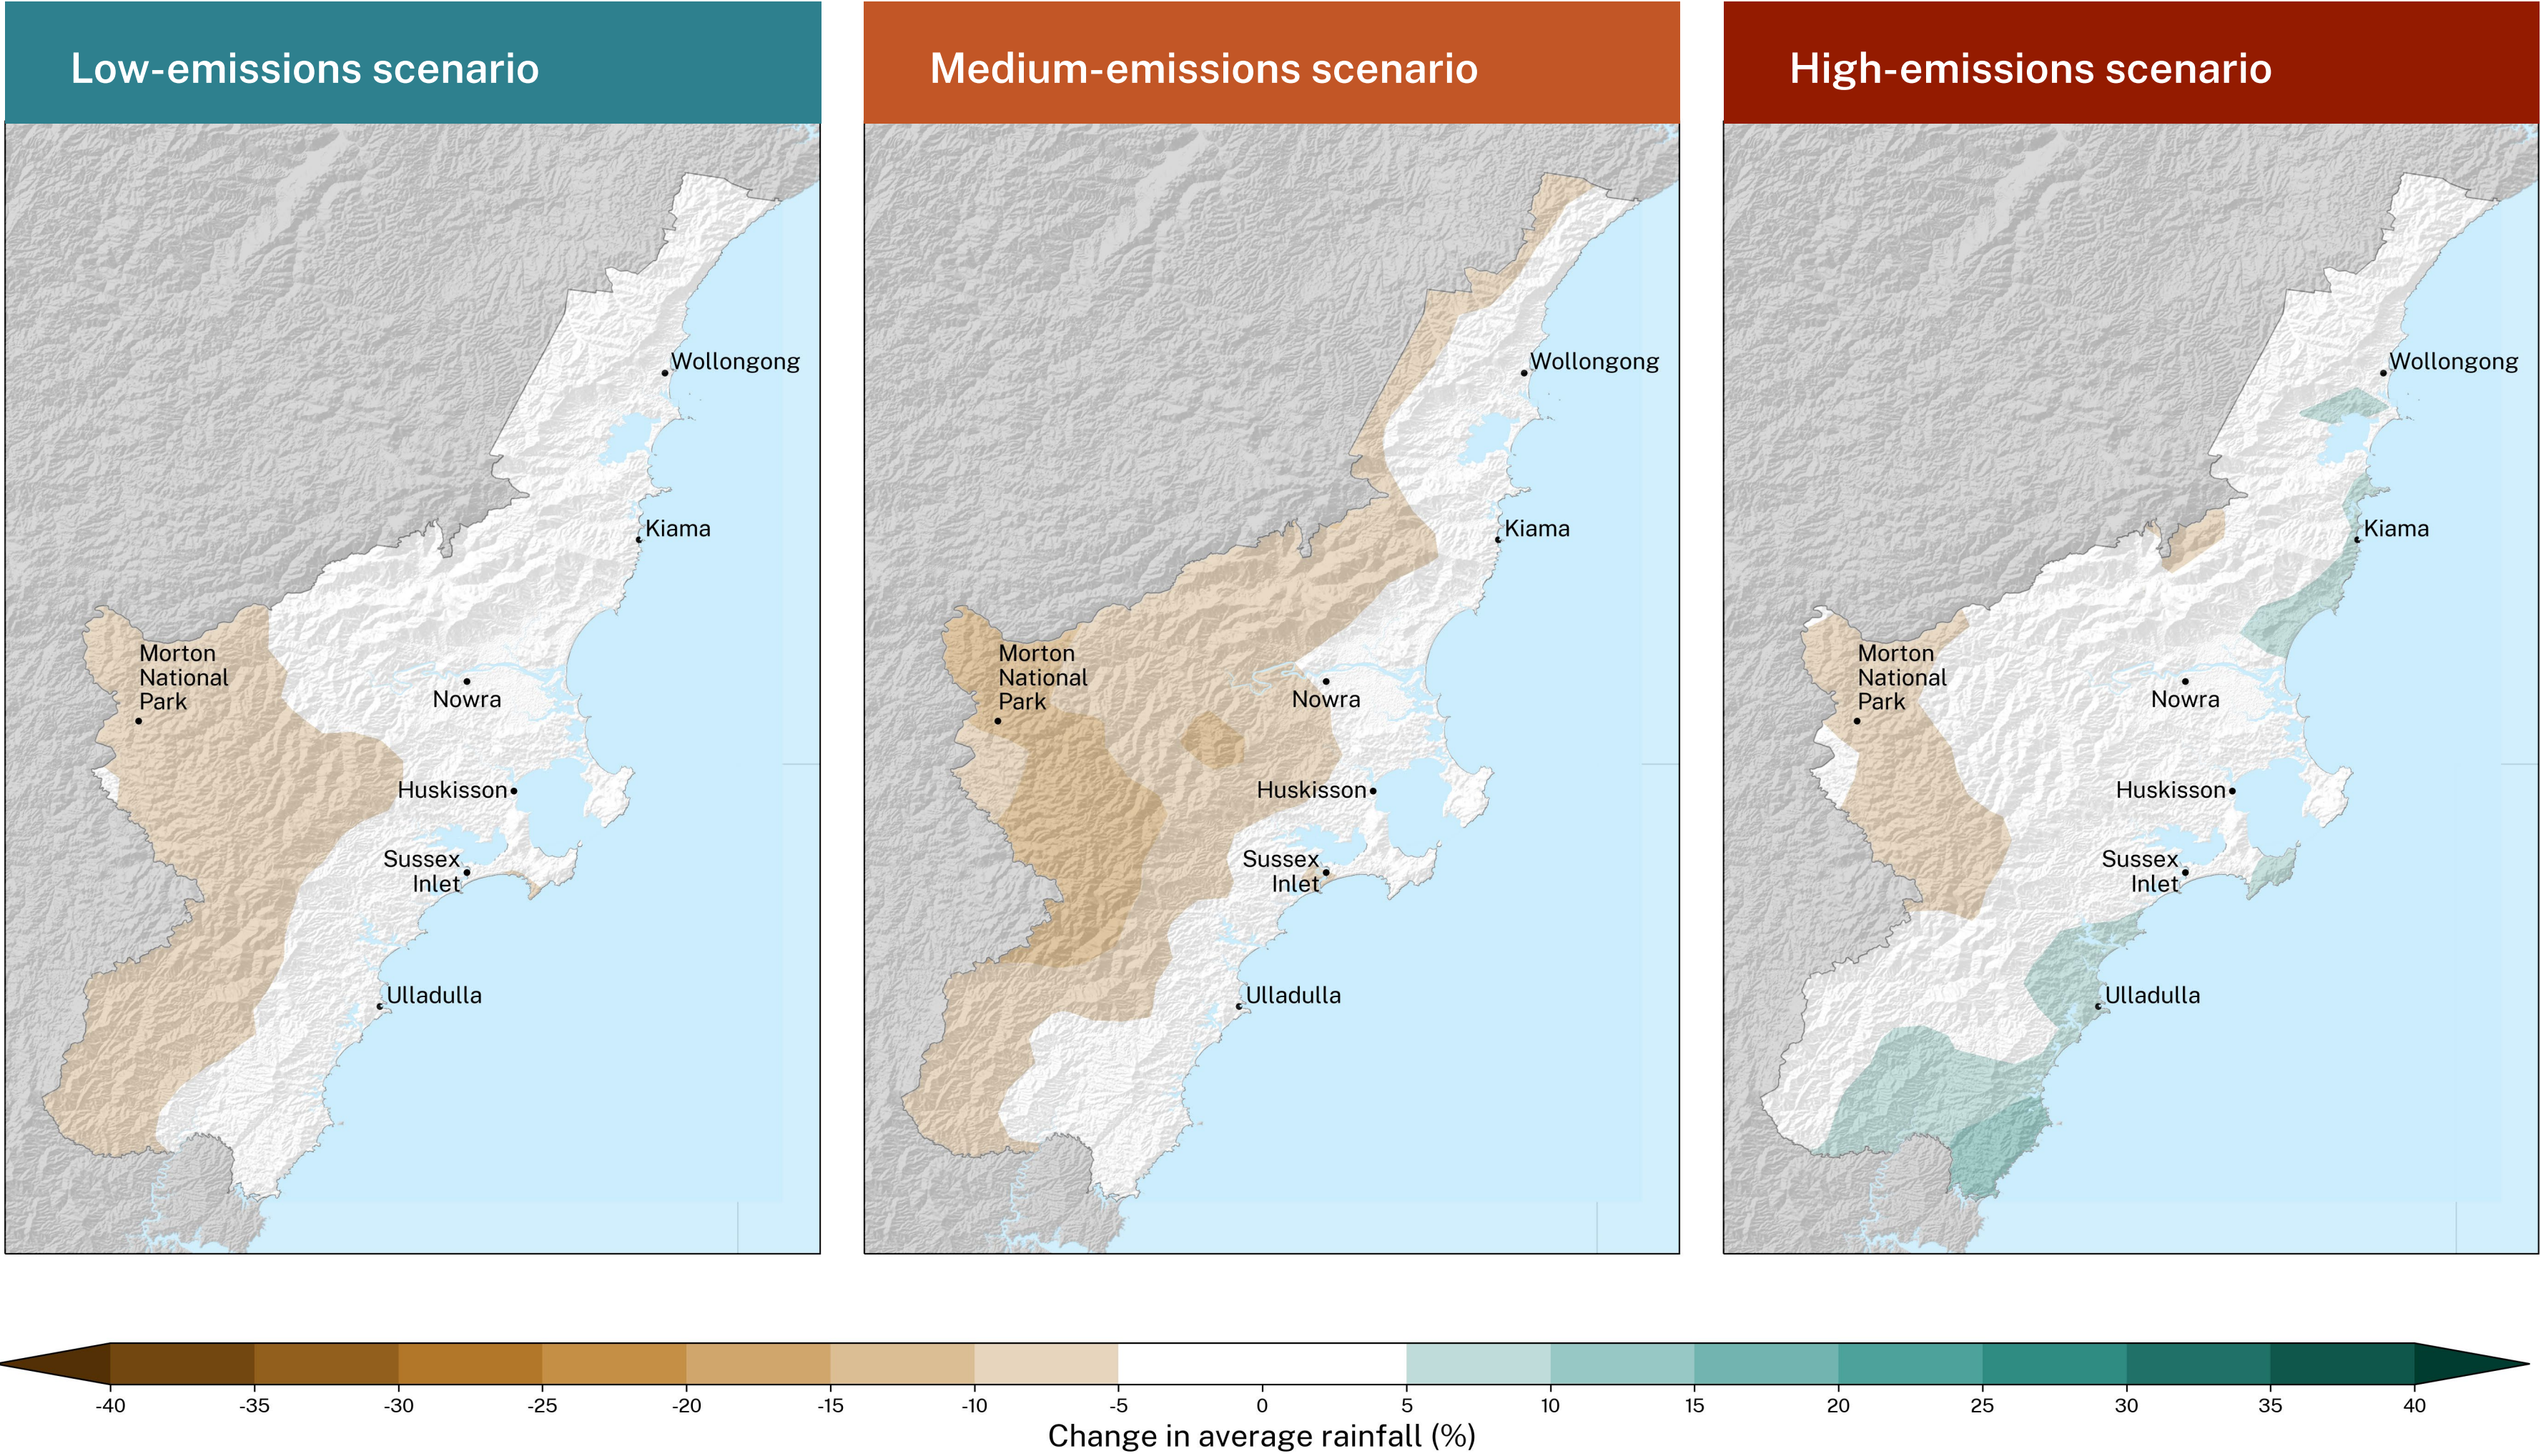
Low-emissions scenario

Wollongong
Kiama
Morton National Park
Nowra
Huskisson
Sussex Inlet
Ulladulla

Medium-emissions scenario

Wollongong
Kiama
Morton National Park
Nowra
Huskisson
Sussex Inlet
Ulladulla

High-emissions scenario

Wollongong
Kiama
Morton National Park
Nowra
Huskisson
Sussex Inlet
Ulladulla

-40 -35 -30 -25 -20 -15 -10 -5 0 5 10 15 20 25 30 35 40

Change in average rainfall (%)